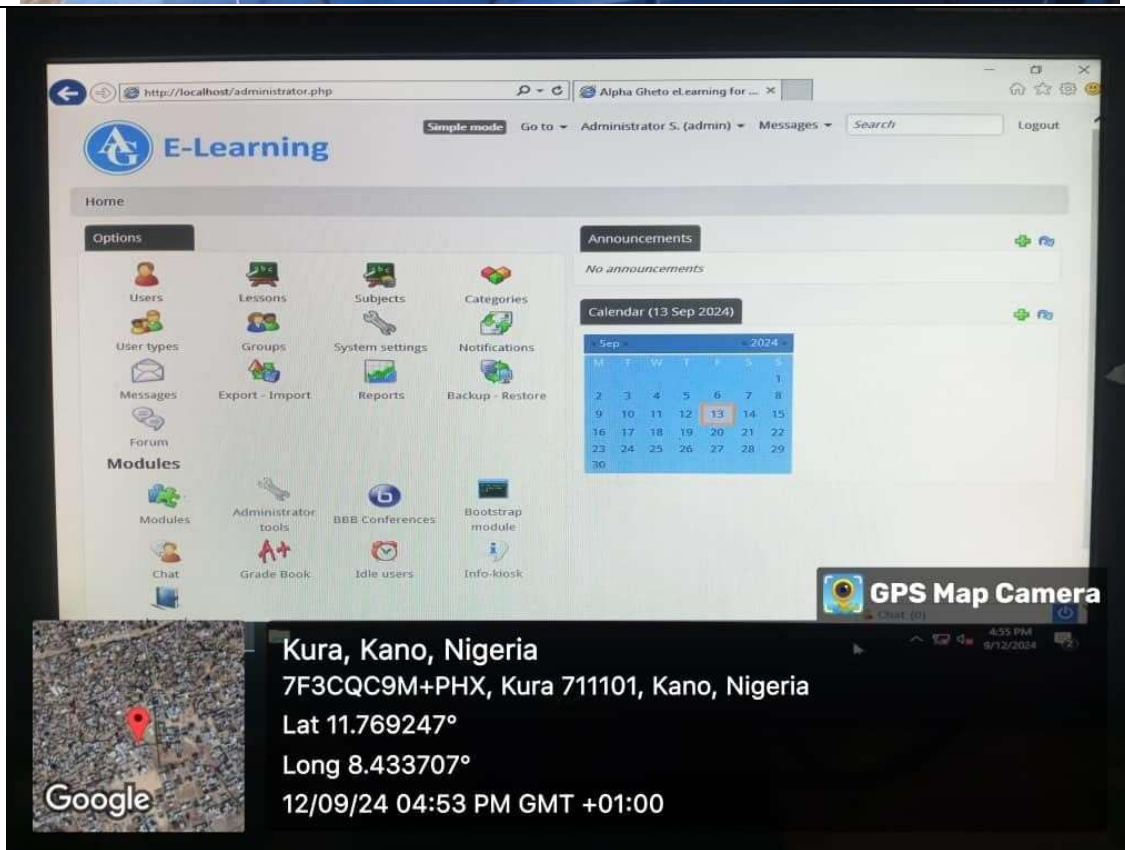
http://localhost/administrator.php

Alpha Gheto eLearning for ... ×

AG E-Learning

Simple mode  Go to ▾  Administrator S. (admin) ▾  Messages ▾  Search  Logout

Home

Options

Users  Lessons  Subjects  Categories
User types  Groups  System settings  Notifications
Messages  Export - Import  Reports  Backup - Restore
Forum

Modules

Modules  Administrator tools  BBB Conferences  Bootstrap module
Chat  Grade Book  Idle users  Info-kiosk

Announcements

No announcements

Calendar (13 Sep 2024)

Sep  2024

| M | T | W | T | F | S | S |
|---|---|---|---|---|---|---|
|  |  |  |  |  |  | 1 |
| 2 | 3 | 4 | 5 | 6 | 7 | 8 |
| 9 | 10 | 11 | 12 | 13 | 14 | 15 |
| 16 | 17 | 18 | 19 | 20 | 21 | 22 |
| 23 | 24 | 25 | 26 | 27 | 28 | 29 |
| 30 |  |  |  |  |  |  |

Chat (0)

4:55 PM
9/12/2024

GPS Map Camera

Kura, Kano, Nigeria
7F3CQC9M+PHX, Kura 711101, Kano, Nigeria
Lat 11.769247°
Long 8.433707°
12/09/24 04:53 PM GMT +01:00

Google